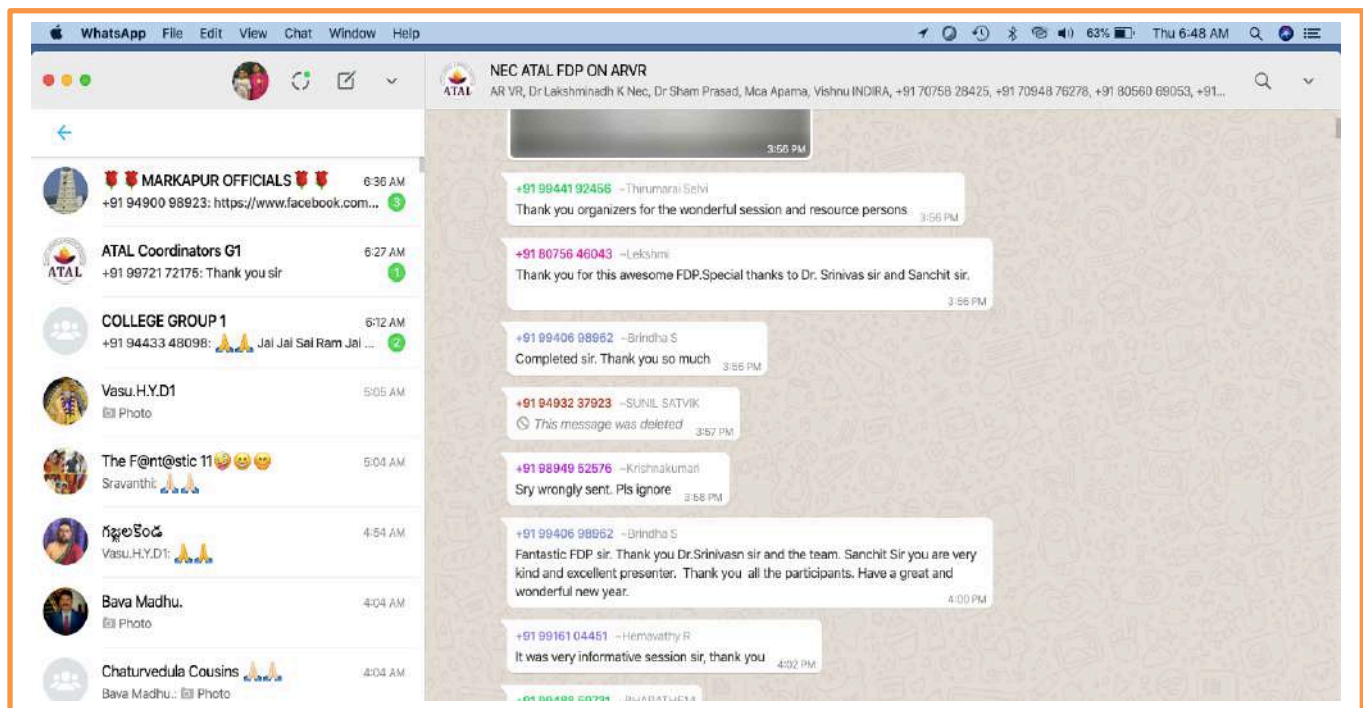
WhatsApp File Edit View Chat Window Help

63% Thu 6:48 AM

NEC ATAL FDP ON ARVR
AR VR, Dr Lakshminadh K Nec, Dr Sham Prasad, Mca Aparna, Vishnu INDIRA, +91 70758 28425, +91 70948 76278, +91 80560 69053, +91...

ATAL

🌹🌹 MARKAPUR OFFICIALS 🌹🌹 6:36 AM
+91 94900 98923: https://www.facebook.com... 3

ATAL Coordinators G1 6:27 AM
+91 99721 72175: Thank you sir 1

COLLEGE GROUP 1 6:12 AM
+91 94433 48098: 🙏🙏 Jai Jai Sai Ram Jai ... 2

Vasu.H.Y.D1 5:05 AM
Photo

The F@nt@stic 11😂😀😀 5:04 AM
Sravanthi: 🙏🙏

గజ్జలకొండ 4:54 AM
Vasu.H.Y.D1: 🙏🙏

Bava Madhu. 4:04 AM
Photo

Chaturvedula Cousins 🙏🙏 4:04 AM
Bava Madhu.: Photo

3:56 PM

+91 99441 92456 ~Thirumarai Selvi
Thank you organizers for the wonderful session and resource persons 3:56 PM

+91 80756 46043 ~Lekshmi
Thank you for this awesome FDP.Special thanks to Dr. Srinivas sir and Sanchit sir. 3:56 PM

+91 99406 98962 ~Brindha S
Completed sir. Thank you so much 3:56 PM

+91 94932 37923 ~SUNIL SATVIK
This message was deleted 3:57 PM

+91 98949 52576 ~Krishnakumari
Sry wrongly sent. Pls ignore 3:58 PM

+91 99406 98962 ~Brindha S
Fantastic FDP sir. Thank you Dr.Srinivasn sir and the team. Sanchit Sir you are very kind and excellent presenter. Thank you all the participants. Have a great and wonderful new year. 4:00 PM

+91 99161 04451 ~Hemavathy R
It was very informative session sir, thank you 4:02 PM

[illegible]